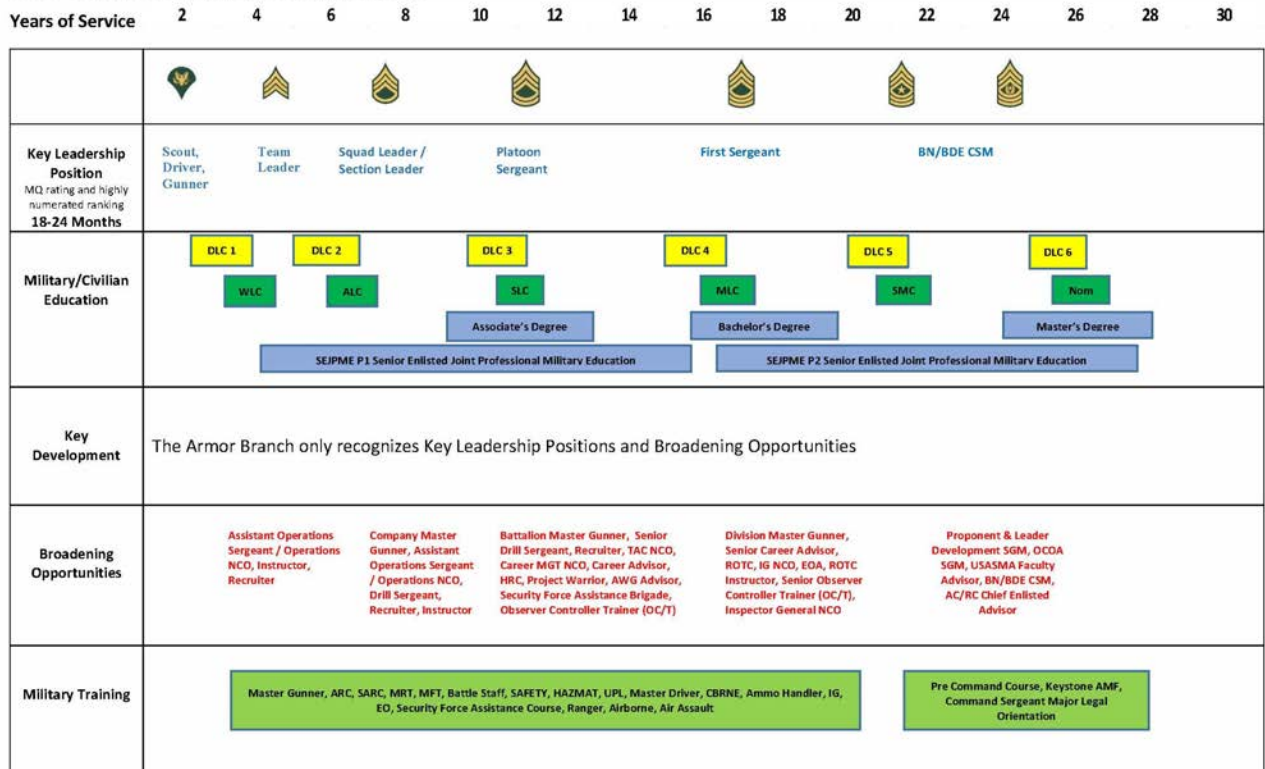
Years of Service 2 4 6 8 10 12 14 16 18 20 22 24 26 28 30

Key Leadership Position
MQ rating and highly numerated ranking
18-24 Months

Scout, Driver, Gunner

Team Leader

Squad Leader / Section Leader

Platoon Sergeant

First Sergeant

BN/BDE CSM

Military/Civilian Education

DLC 1

DLC 2

DLC 3

DLC 4

DLC 5

DLC 6

WLC

ALC

SLC

MLC

SMC

Nom

Associate's Degree

Bachelor's Degree

Master's Degree

SEJPME P1 Senior Enlisted Joint Professional Military Education

SEJPME P2 Senior Enlisted Joint Professional Military Education

Key Development

The Armor Branch only recognizes Key Leadership Positions and Broadening Opportunities

Broadening Opportunities

Assistant Operations Sergeant / Operations NCO, Instructor, Recruiter

Company Master Gunner, Assistant Operations Sergeant / Operations NCO, Drill Sergeant, Recruiter, Instructor

Battalion Master Gunner, Senior Drill Sergeant, Recruiter, TAC NCO, Career MGT NCO, Career Advisor, HRC, Project Warrior, AWG Advisor, Security Force Assistance Brigade, Observer Controller Trainer (OC/T)

Division Master Gunner, Senior Career Advisor, ROTC, IG NCO, EOA, ROTC Instructor, Senior Observer Controller Trainer (OC/T), Inspector General NCO

Proponent & Leader Development SGM, OCOA SGM, USASMA Faculty Advisor, BN/BDE CSM, AC/RC Chief Enlisted Advisor

Military Training

Master Gunner, ARC, SARC, MRT, MFT, Battle Staff, SAFETY, HAZMAT, UPL, Master Driver, CBRNE, Ammo Handler, IG, EO, Security Force Assistance Course, Ranger, Airborne, Air Assault

Pre Command Course, Keystone AMF, Command Sergeant Major Legal Orientation